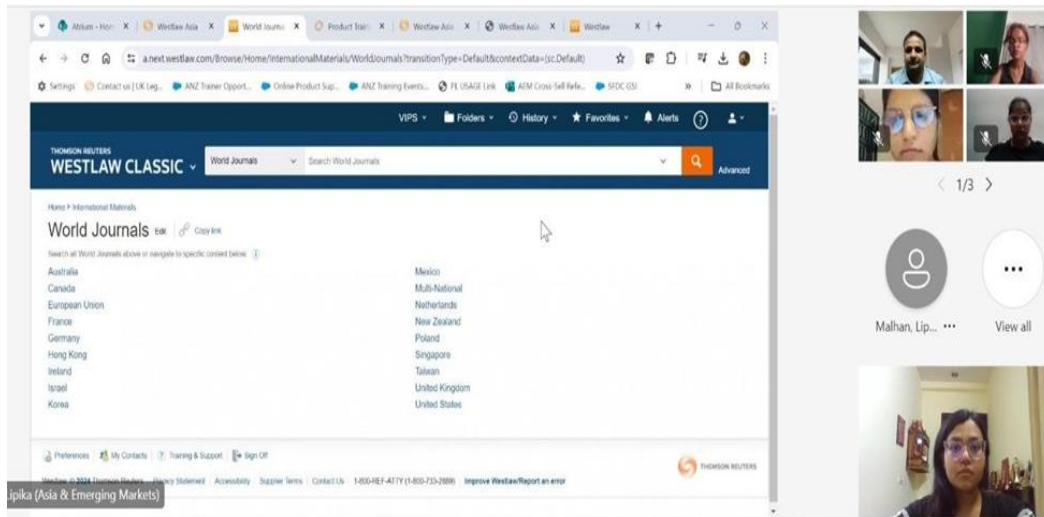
Atrium - Hom | Westlaw Asia | World Journals | Product Train | Westlaw Asia | Westlaw Asia | Westlaw

a.next.westlaw.com/Browse/Home/InternationalMaterials/WorldJournals?transitionType=Default&contextData=(sc.Default)

Settings | Contact us | UK Leg... | ANZ Trainer Opport... | Online Product Sup... | ANZ Training Events... | PL USAGE Link | AEM Cross-Sell Refe... | SFDC GSI | All Bookmarks

VIPS | Folders | History | Favorites | Alerts

THOMSON REUTERS
WESTLAW CLASSIC

World Journals | Search World Journals | Advanced

Home > International Materials

World Journals Edit Copy link

Search all World Journals above or navigate to specific content below

Australia
Canada
European Union
France
Germany
Hong Kong
Ireland
Israel
Korea

Mexico
Multi-National
Netherlands
New Zealand
Poland
Singapore
Taiwan
United Kingdom
United States

Preferences | My Contacts | Training & Support | Sign Off

Westlaw © 2024 Thomson Reuters | Privacy Statement | Accessibility | Supplier Terms | Contact Us | 1-800-REF-ATTY (1-800-733-2889) | Improve Westlaw/Report an error

THOMSON REUTERS

Lipika (Asia & Emerging Markets)

1/3

Malhan, Lip...

View all